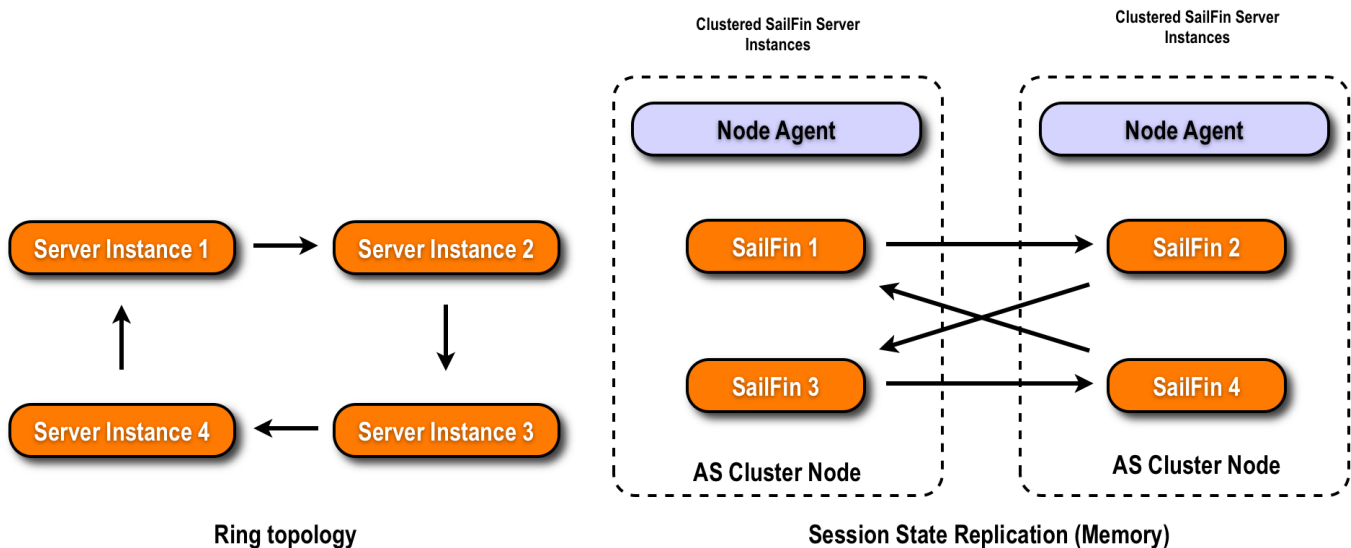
Server Instance 1

Server Instance 2

Server Instance 4

Server Instance 3

Ring topology

Clustered SailFin Server Instances

Node Agent

SailFin 1

SailFin 3

AS Cluster Node

Clustered SailFin Server Instances

Node Agent

SailFin 2

SailFin 4

AS Cluster Node

Session State Replication (Memory)